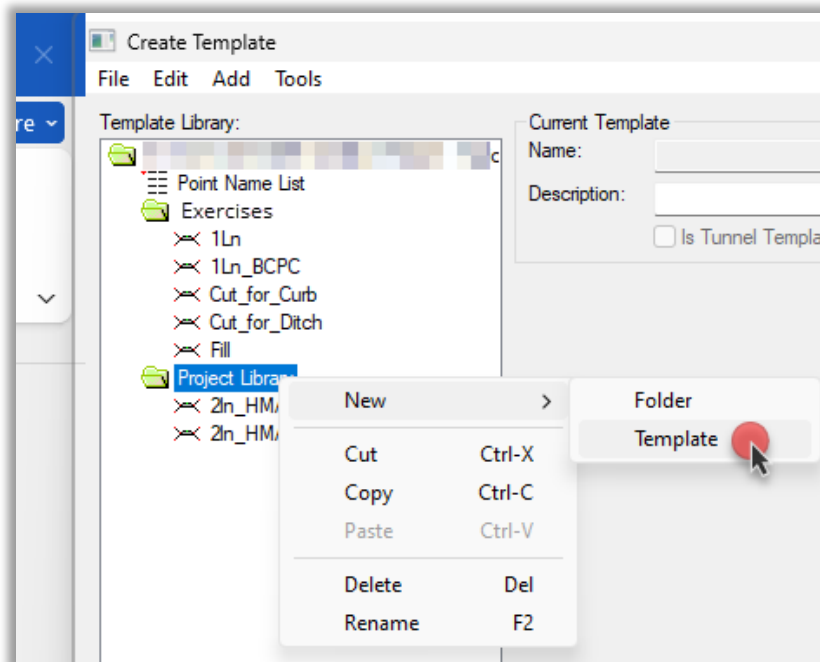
re

Create Template

File Edit Add Tools

Template Library:

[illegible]c

Point Name List

Exercises

1Ln

1Ln_BCPC

Cut_for_Curb

Cut_for_Ditch

Fill

Project Librar

2ln_HM

2ln_HM

Current Template

Name:

Description:

Is Tunnel Templa

New >

Cut Ctrl-X

Copy Ctrl-C

Paste Ctrl-V

Delete Del

Rename F2

Folder

Template